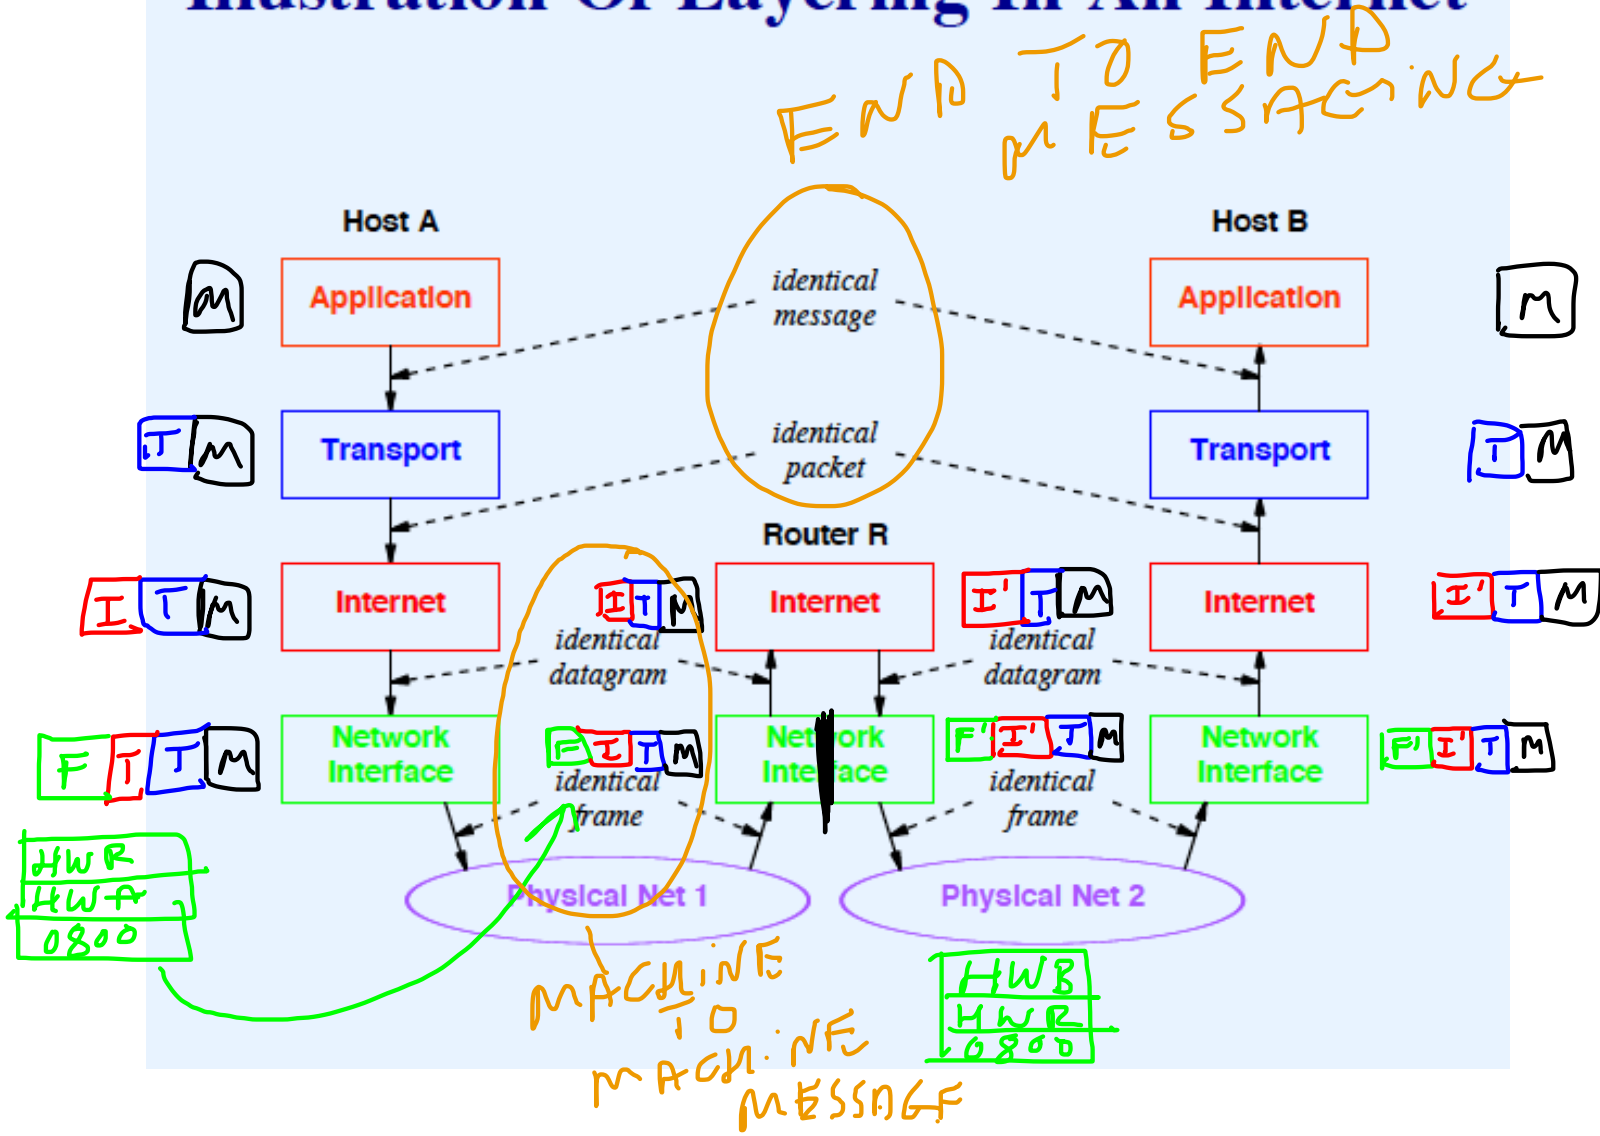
Illustration Of Layering In An Internet

END TO END MESSAGING

Host A

Host B

M

Application

identical message

Application

M

T M

Transport

identical packet

Transport

T M

Router R

I T M

Internet

I T M

Internet

I' T M

Internet

I' T M

identical datagram

identical datagram

F I T M

Network Interface

F I T M

Network Interface

F' I' T M

Network Interface

F' I' T M

identical frame

identical frame

HWR
HWA
0800

Physical Net 1

Physical Net 2

HWB
HWR
0800

MACHINE TO MACHINE MESSAGE